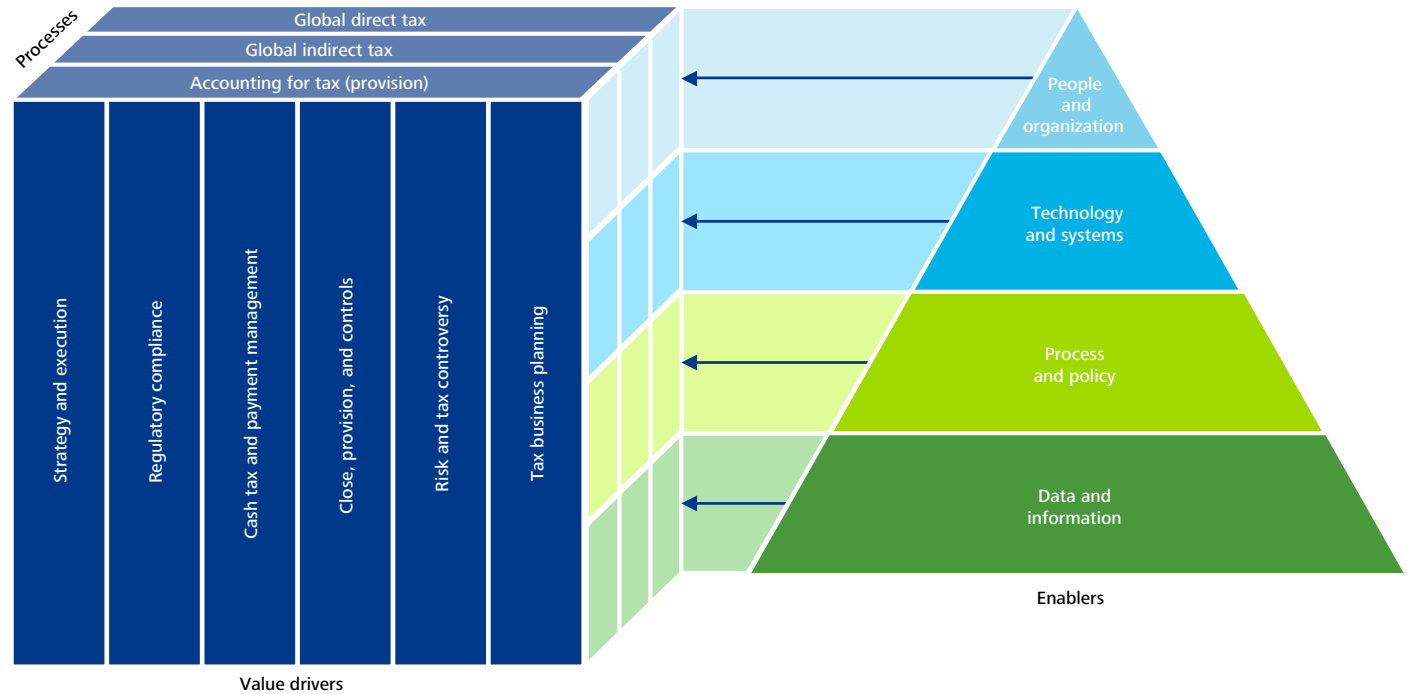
Processes

Global direct tax

Global indirect tax

Accounting for tax (provision)

Strategy and execution

Regulatory compliance

Cash tax and payment management

Close, provision, and controls

Risk and tax controversy

Tax business planning

Value drivers

People and organization

Technology and systems

Process and policy

Data and information

Enablers